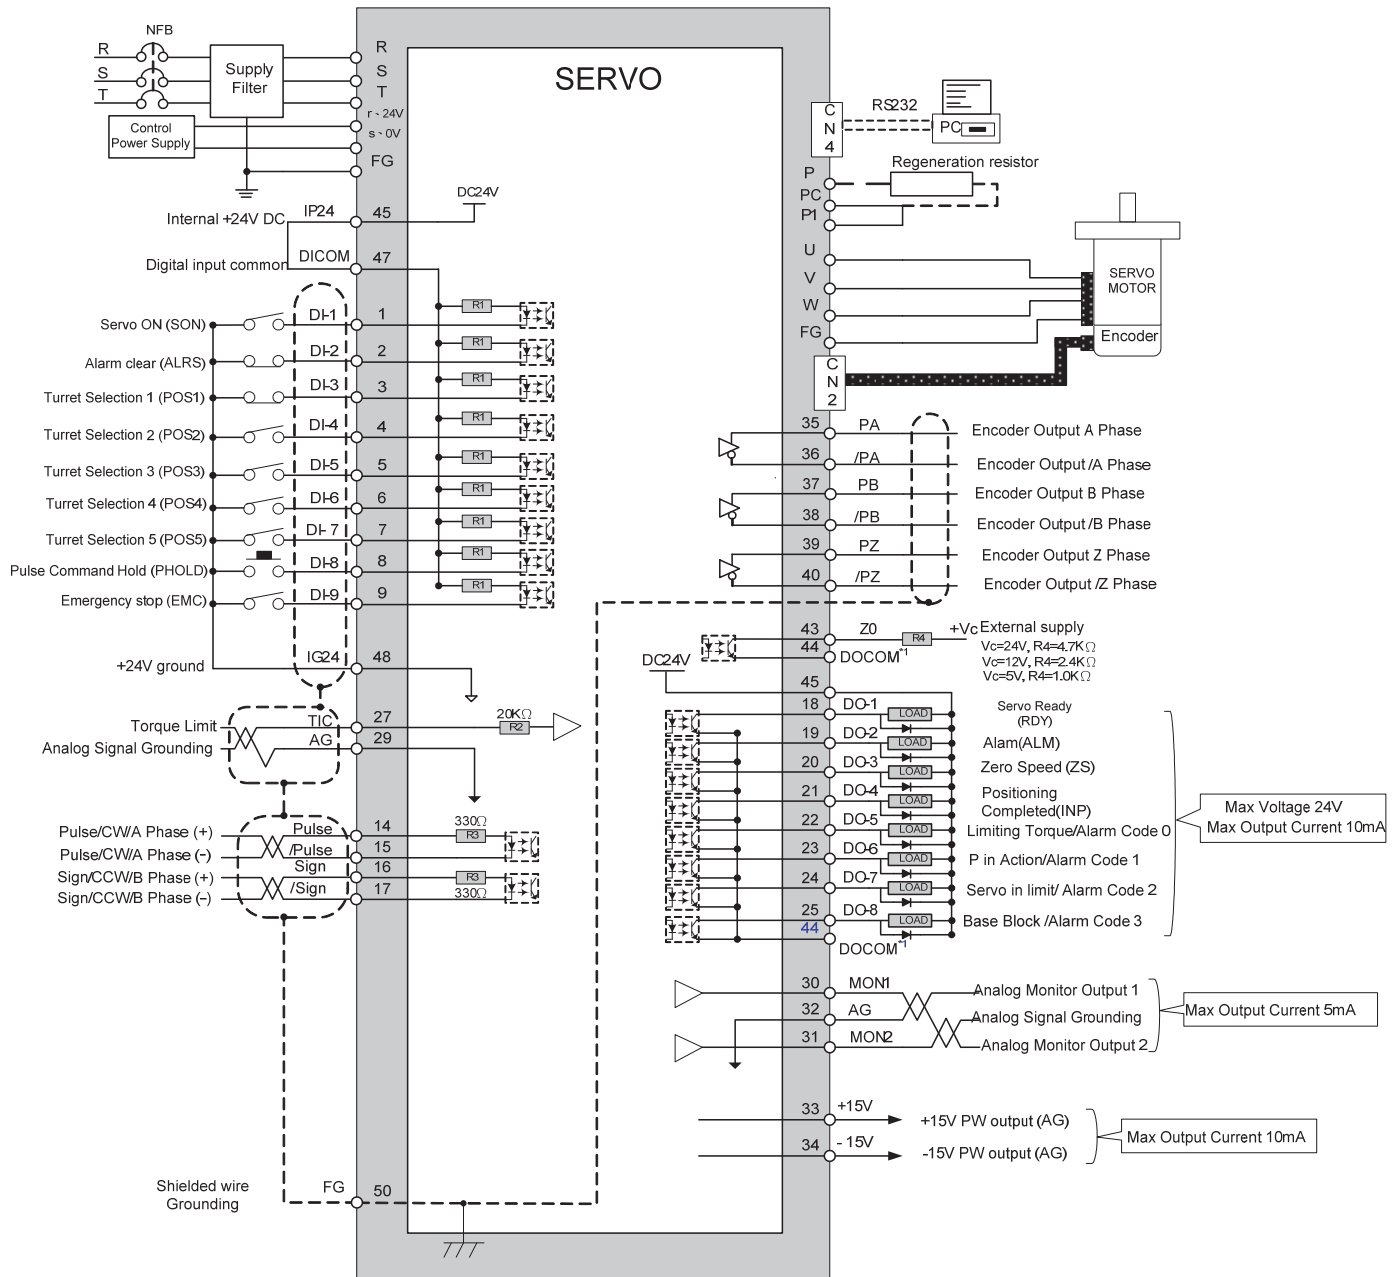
NFB
R
S
T
Supply Filter
Control Power Supply
R
S
T
r ~ 24V
s ~ 0V
FG
SERVO
C N 4
RS232
PC
Regeneration resistor
P
PC
P1
U
V
W
FG
SERVO MOTOR
Encoder
C N 2
DC24V
Internal +24V DC
IP24
45
Digital input common
DICOM
47
Servo ON (SON)
DI-1
1
Alarm clear (ALRS)
DI-2
2
Turret Selection 1 (POS1)
DI-3
3
Turret Selection 2 (POS2)
DI-4
4
Turret Selection 3 (POS3)
DI-5
5
Turret Selection 4 (POS4)
DI-6
6
Turret Selection 5 (POS5)
DI- 7
7
Pulse Command Hold (PHOLD)
DI-8
8
Emergency stop (EMC)
DI-9
9
R1
R1
R1
R1
R1
R1
R1
R1
R1
+24V ground
IG24
48
35 PA Encoder Output A Phase
36 /PA Encoder Output /A Phase
37 PB Encoder Output B Phase
38 /PB Encoder Output /B Phase
39 PZ Encoder Output Z Phase
40 /PZ Encoder Output /Z Phase
43 Z0 R4 +Vc External supply
44 DOCOM*1
Vc=24V, R4=4.7KΩ
Vc=12V, R4=2.4KΩ
Vc=5V, R4=1.0KΩ
DC24V
45
Torque Limit
TIC
27
Analog Signal Grounding
AG
29
20KΩ
R2
18 DO-1 LOAD Servo Ready (RDY)
19 DO-2 LOAD Alam(ALM)
20 DO-3 LOAD Zero Speed (ZS)
21 DO-4 LOAD Positioning Completed(INP)
22 DO-5 LOAD Limiting Torque/Alarm Code 0
23 DO-6 LOAD P in Action/Alarm Code 1
24 DO-7 LOAD Servo in limit/ Alarm Code 2
25 DO-8 LOAD Base Block /Alarm Code 3
44 DOCOM*1
Max Voltage 24V
Max Output Current 10mA
Pulse/CW/A Phase (+)
Pulse/CW/A Phase (-)
Sign/CCW/B Phase (+)
Sign/CCW/B Phase (-)
Pulse
/Pulse
Sign
/Sign
14
15
16
17
330Ω
R3
R3
330Ω
30 MON1 Analog Monitor Output 1
32 AG Analog Signal Grounding
31 MON2 Analog Monitor Output 2
Max Output Current 5mA
33 +15V +15V PW output (AG)
34 - 15V -15V PW output (AG)
Max Output Current 10mA
Shielded wire Grounding
FG
50